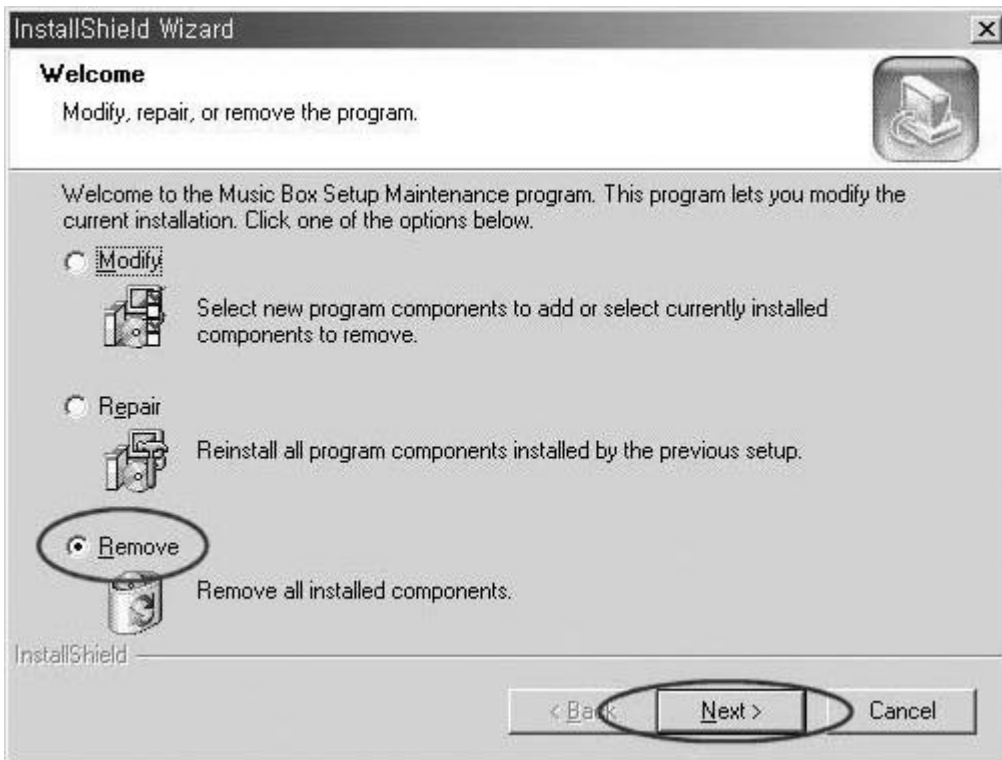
InstallShield Wizard

×

Welcome

Modify, repair, or remove the program.

Welcome to the Music Box Setup Maintenance program. This program lets you modify the current installation. Click one of the options below.

Modify

Select new program components to add or select currently installed components to remove.

Repair

Reinstall all program components installed by the previous setup.

Remove

Remove all installed components.

InstallShield

< Back

Next >

Cancel